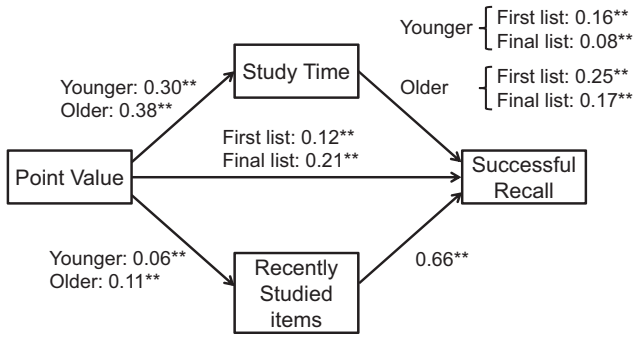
Younger
First list: 0.16**
Final list: 0.08**

Younger: 0.30**
Older: 0.38**

Study Time

Older
First list: 0.25**
Final list: 0.17**

First list: 0.12**
Final list: 0.21**

Point Value

Successful Recall

Younger: 0.06**
Older: 0.11**

Recently Studied items

0.66**